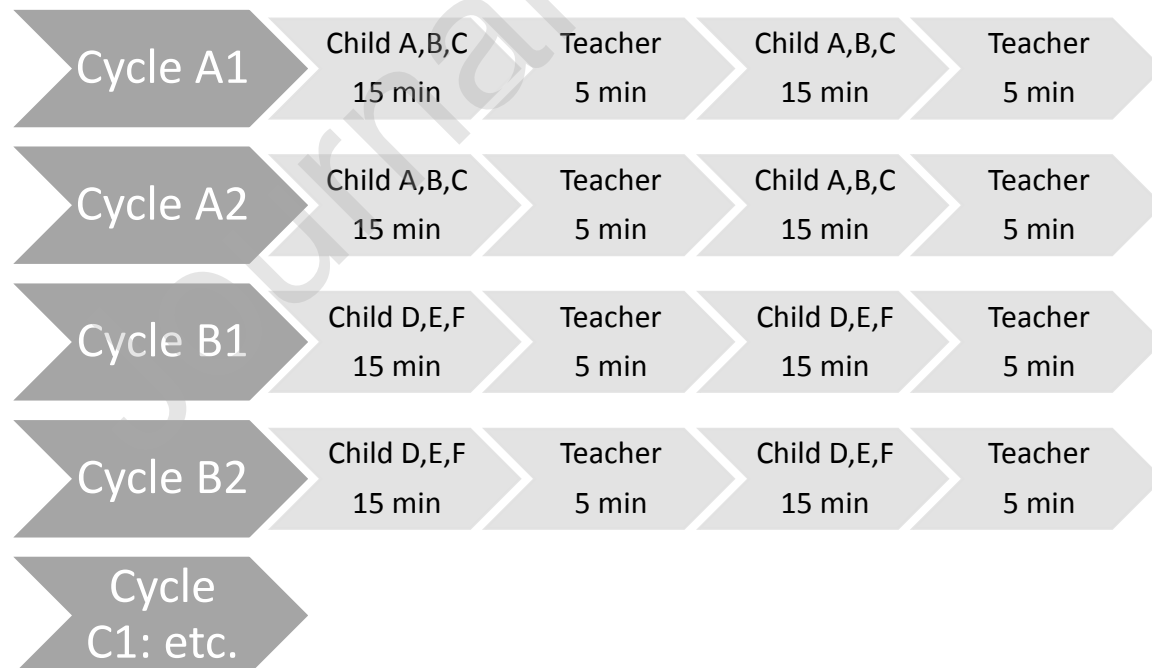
Cycle A1 Child A,B,C 15 min Teacher 5 min Child A,B,C 15 min Teacher 5 min

Cycle A2 Child A,B,C 15 min Teacher 5 min Child A,B,C 15 min Teacher 5 min

Cycle B1 Child D,E,F 15 min Teacher 5 min Child D,E,F 15 min Teacher 5 min

Cycle B2 Child D,E,F 15 min Teacher 5 min Child D,E,F 15 min Teacher 5 min

Cycle C1: etc.

Journal